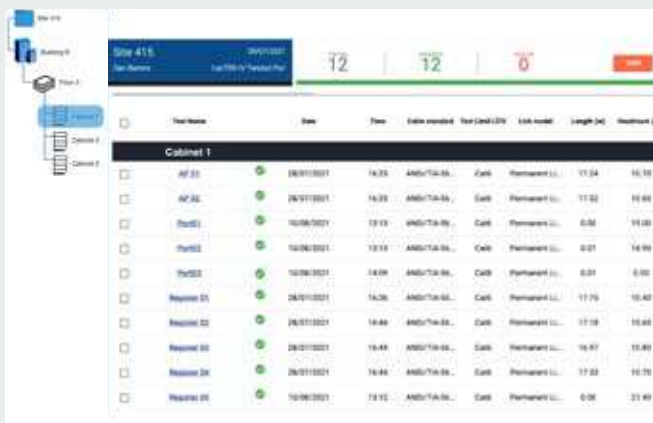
Site 415
Building B
Floor 3
Cabinet 1
Cabinet 2
Cabinet 3

Site 415
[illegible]
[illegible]
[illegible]

12
12
0

| | Test Name | | Date | Time | Cable standard | Test Limit | Link model | Length (m) | Headroom |
|---|---|---|---|---|---|---|---|---|---|
| **Cabinet 1** | | | | | | | | | |
| ☐ | AP 01 | ✓ | 28/07/2021 | 14:23 | ANSI/TIA-56... | Cat6 | Permanent Li... | 17.24 | 15.70 |
| ☐ | AP 02 | ✓ | 28/07/2021 | 14:23 | ANSI/TIA-56... | Cat6 | Permanent Li... | 17.02 | 15.60 |
| ☐ | Port01 | ✓ | 10/06/2021 | 13:13 | ANSI/TIA-56... | Cat6 | Permanent Li... | 0.00 | 15.00 |
| ☐ | Port02 | ✓ | 10/06/2021 | 13:13 | ANSI/TIA-56... | Cat6 | Permanent Li... | 0.01 | 14.90 |
| ☐ | Port03 | ✓ | 10/06/2021 | 14:09 | ANSI/TIA-56... | Cat6 | Permanent Li... | 0.01 | 0.00 |
| ☐ | Reponse 01 | ✓ | 28/07/2021 | 14:26 | ANSI/TIA-56... | Cat6 | Permanent Li... | 17.73 | 15.40 |
| ☐ | Reponse 02 | ✓ | 28/07/2021 | 14:44 | ANSI/TIA-56... | Cat6 | Permanent Li... | 17.19 | 15.40 |
| ☐ | Reponse 03 | ✓ | 28/07/2021 | 14:44 | ANSI/TIA-56... | Cat6 | Permanent Li... | 16.97 | 15.80 |
| ☐ | Reponse 04 | ✓ | 28/07/2021 | 14:44 | ANSI/TIA-56... | Cat6 | Permanent Li... | 17.03 | 15.70 |
| ☐ | Reponse 05 | ✓ | 10/06/2021 | 13:12 | ANSI/TIA-56... | Cat6 | Permanent Li... | 0.00 | 21.40 |